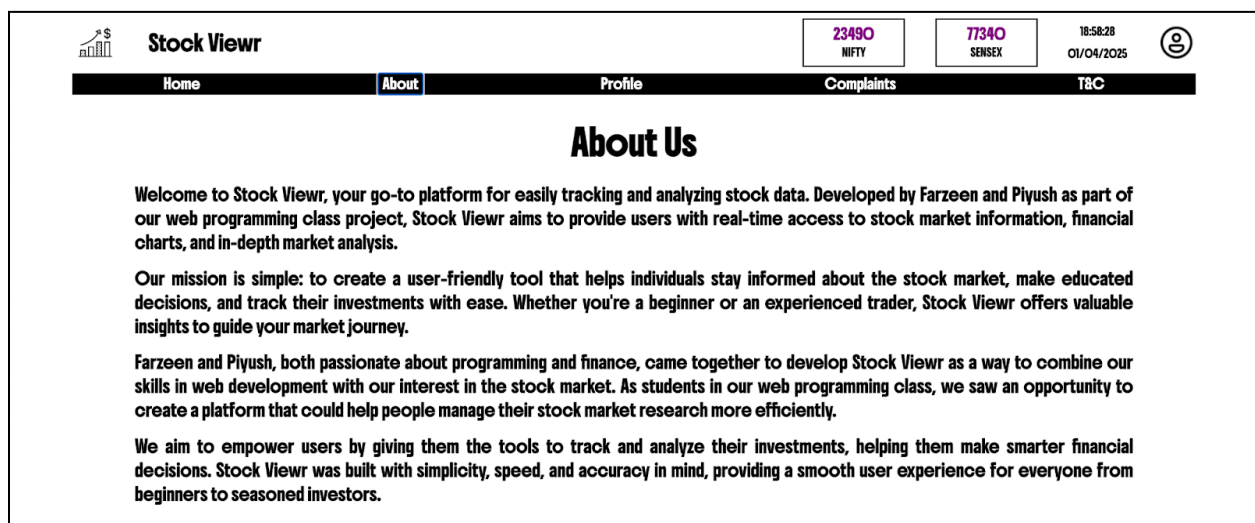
Stock Viewr

23490
NIFTY

77340
SENSEX

18:58:28
01/04/2025

Home
About
Profile
Complaints
T&C

About Us

Welcome to Stock Viewr, your go-to platform for easily tracking and analyzing stock data. Developed by Farzeen and Piyush as part of our web programming class project, Stock Viewr aims to provide users with real-time access to stock market information, financial charts, and in-depth market analysis.

Our mission is simple: to create a user-friendly tool that helps individuals stay informed about the stock market, make educated decisions, and track their investments with ease. Whether you're a beginner or an experienced trader, Stock Viewr offers valuable insights to guide your market journey.

Farzeen and Piyush, both passionate about programming and finance, came together to develop Stock Viewr as a way to combine our skills in web development with our interest in the stock market. As students in our web programming class, we saw an opportunity to create a platform that could help people manage their stock market research more efficiently.

We aim to empower users by giving them the tools to track and analyze their investments, helping them make smarter financial decisions. Stock Viewr was built with simplicity, speed, and accuracy in mind, providing a smooth user experience for everyone from beginners to seasoned investors.